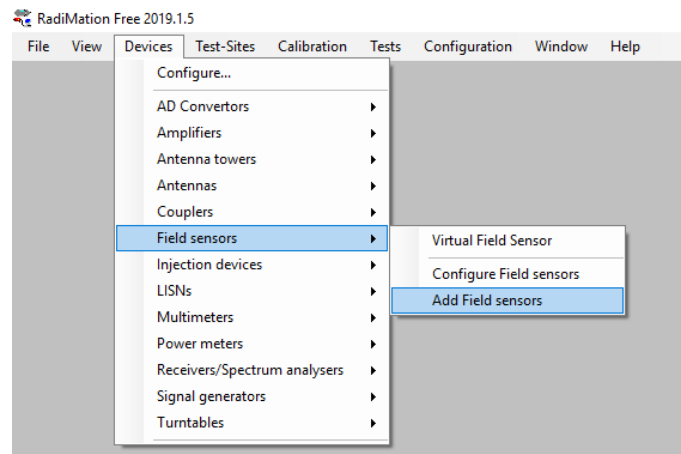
RadiMation Free 2019.1.5

File View Devices Test-Sites Calibration Tests Configuration Window Help

Configure...

AD Convertors
Amplifiers
Antenna towers
Antennas
Couplers
Field sensors
Injection devices
LISNs
Multimeters
Power meters
Receivers/Spectrum analysers
Signal generators
Turntables

Virtual Field Sensor

Configure Field sensors
Add Field sensors